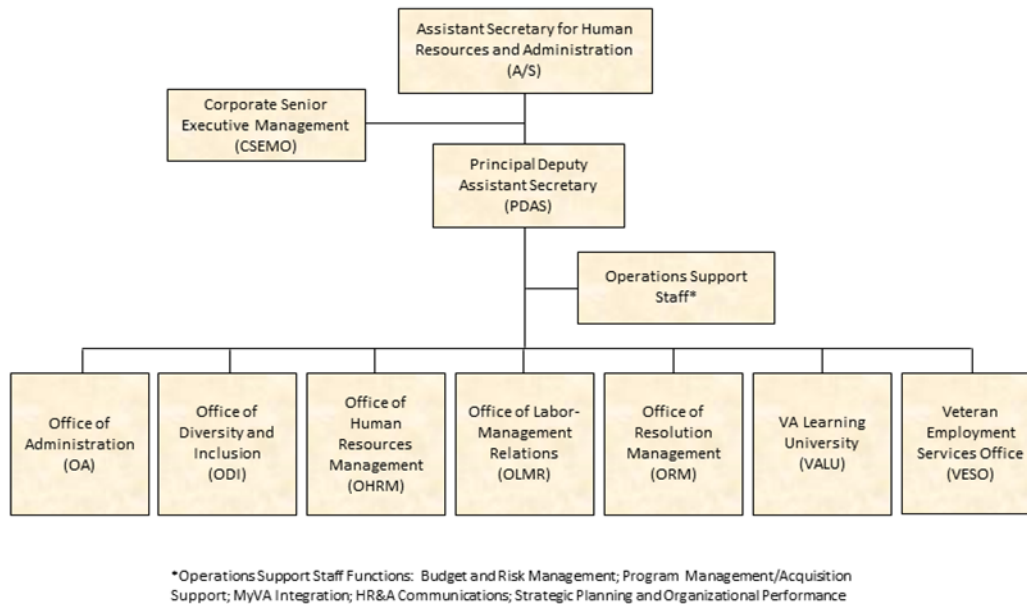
Assistant Secretary for Human Resources and Administration (A/S)

Corporate Senior Executive Management (CSEMO)

Principal Deputy Assistant Secretary (PDAS)

Operations Support Staff*

Office of Administration (OA)

Office of Diversity and Inclusion (ODI)

Office of Human Resources Management (OHRM)

Office of Labor-Management Relations (OLMR)

Office of Resolution Management (ORM)

VA Learning University (VALU)

Veteran Employment Services Office (VESO)

*Operations Support Staff Functions: Budget and Risk Management; Program Management/Acquisition Support; MyVA Integration; HR&A Communications; Strategic Planning and Organizational Performance